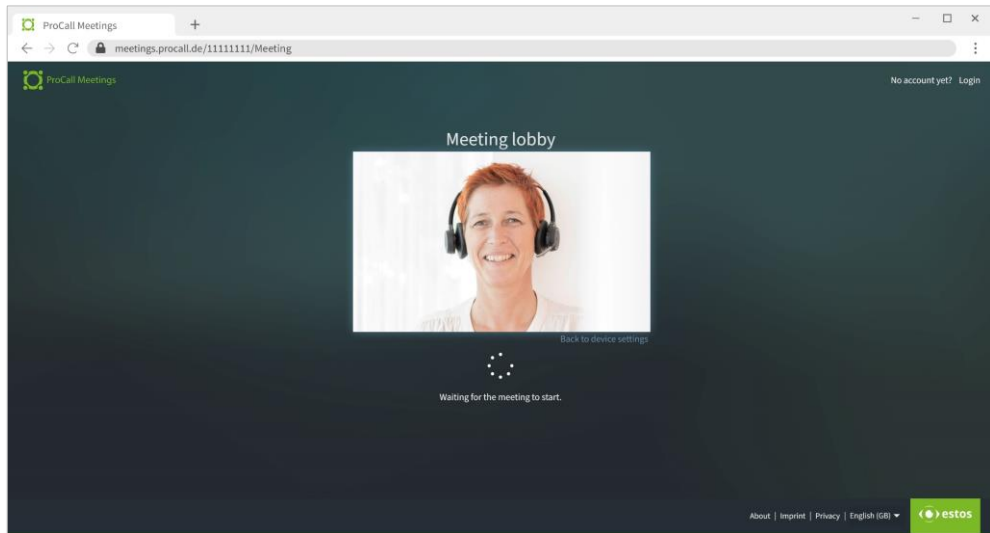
ProCall Meetings
meetings.procall.de/11111111/Meeting

ProCall Meetings

No account yet? Login

Meeting lobby

Back to device settings

Waiting for the meeting to start.

About | Imprint | Privacy | English (GB)

estos